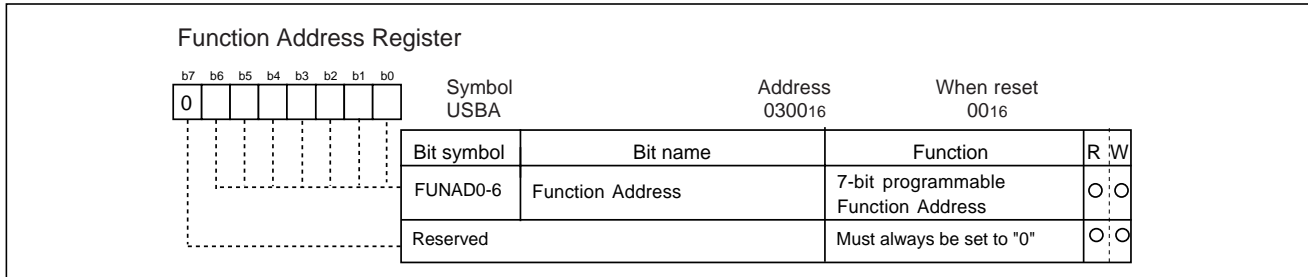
Function Address Register

b7 b6 b5 b4 b3 b2 b1 b0

0

Symbol
USBA

Address
$030_{16}$

When reset
$00_{16}$

| Bit symbol | Bit name | Function | R | W |
|---|---|---|---|---|
| FUNAD0-6 | Function Address | 7-bit programmable Function Address | O | O |
| Reserved | | Must always be set to "0" | O | O |